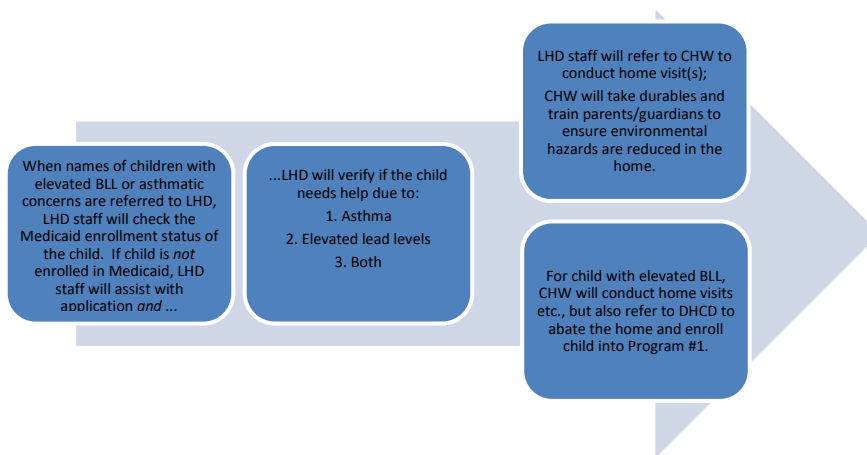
When names of children with elevated BLL or asthmatic concerns are referred to LHD, LHD staff will check the Medicaid enrollment status of the child. If child is *not* enrolled in Medicaid, LHD staff will assist with application *and* ...

...LHD will verify if the child needs help due to:

1. Asthma
2. Elevated lead levels
3. Both

LHD staff will refer to CHW to conduct home visit(s);

CHW will take durables and train parents/guardians to ensure environmental hazards are reduced in the home.

For child with elevated BLL, CHW will conduct home visits etc., but also refer to DHCD to abate the home and enroll child into Program #1.